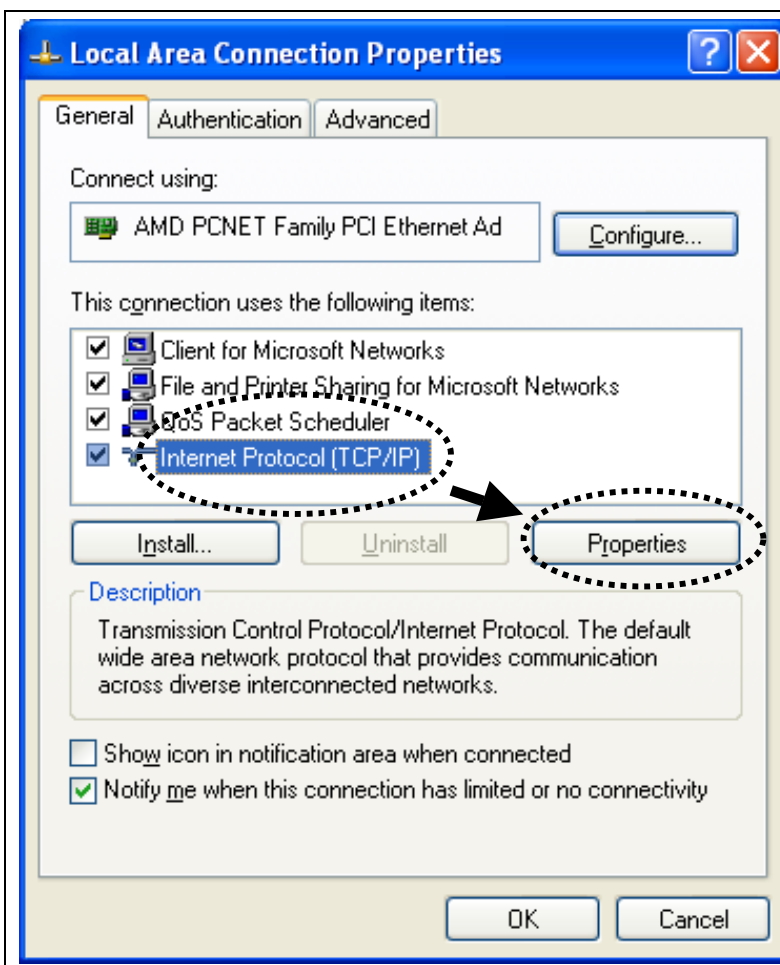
Local Area Connection Properties

General | Authentication | Advanced

Connect using:

AMD PCNET Family PCI Ethernet Ad

Configure...

This connection uses the following items:

Client for Microsoft Networks

File and Printer Sharing for Microsoft Networks

QoS Packet Scheduler

Internet Protocol (TCP/IP)

Install...

Uninstall

Properties

Description

Transmission Control Protocol/Internet Protocol. The default wide area network protocol that provides communication across diverse interconnected networks.

Show icon in notification area when connected

Notify me when this connection has limited or no connectivity

OK

Cancel